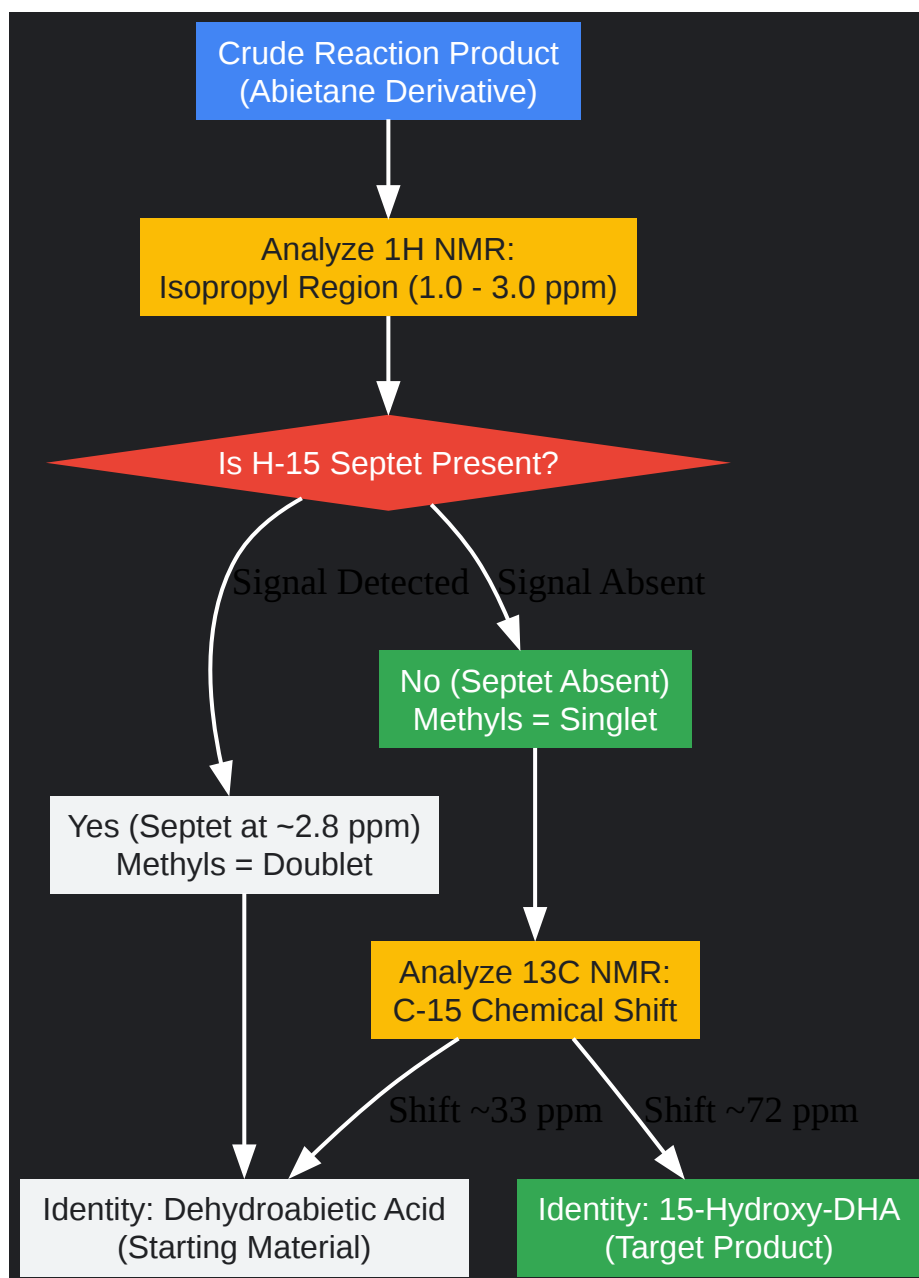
Crude Reaction Product
(Abietane Derivative)

Analyze 1H NMR:
Isopropyl Region (1.0 - 3.0 ppm)

Is H-15 Septet Present?

Signal Detected

Signal Absent

No (Septet Absent)
Methyls = Singlet

Yes (Septet at ~2.8 ppm)
Methyls = Doublet

Analyze 13C NMR:
C-15 Chemical Shift

Shift ~33 ppm

Shift ~72 ppm

Identity: Dehydroabietic Acid
(Starting Material)

Identity: 15-Hydroxy-DHA
(Target Product)